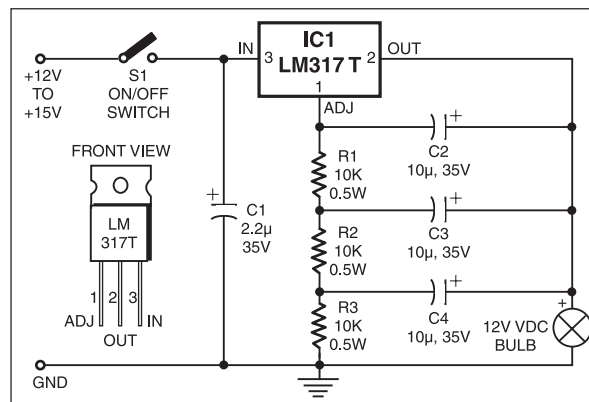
IC1
LM317T
IN 3
2 OUT
1
ADJ

+12V
TO
+15V

S1
ON/OFF
SWITCH

FRONT VIEW
LM
317T
1 2 3
ADJ
OUT
IN

+
C1
2.2µ
35V

R1
10K
0.5W

R2
10K
0.5W

R3
10K
0.5W

+
C2
10µ, 35V

+
C3
10µ, 35V

+
C4
10µ, 35V

+
12V VDC
BULB

GND